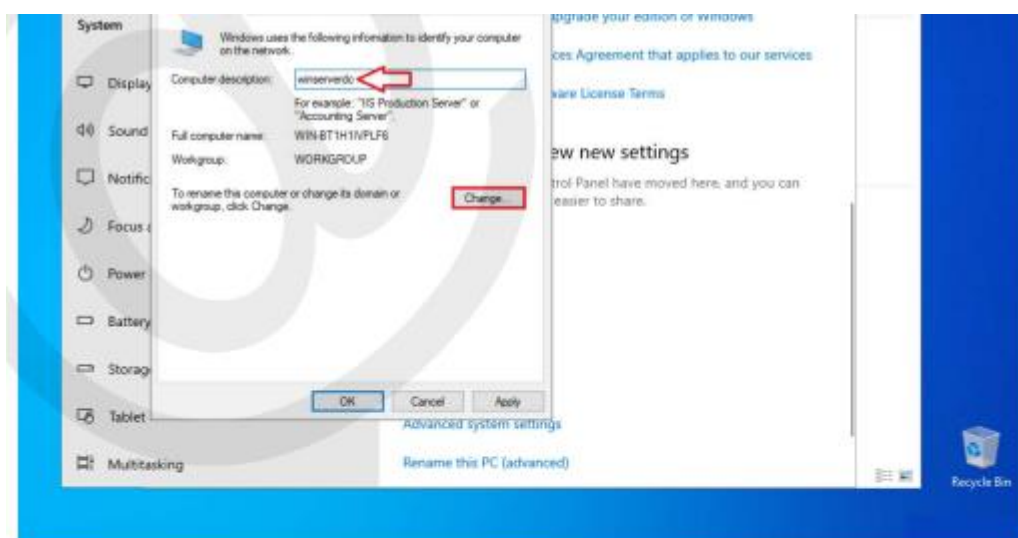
System

Display

Sound

Notific

Focus a

Power

Battery

Storag

Tablet

Multitasking

Windows uses the following information to identify your computer on the network.

Computer description: winserverdc

For example: "IIS Production Server" or "Accounting Server".

Full computer name: WIN-BT1H1IVPLF6

Workgroup: WORKGROUP

To rename this computer or change its domain or workgroup, click Change.

Change...

OK Cancel Apply

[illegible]pgrade your edition of Windows

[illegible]ces Agreement that applies to our services

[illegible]are License Terms

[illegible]ew new settings

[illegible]trol Panel have moved here, and you can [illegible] easier to share.

Advanced system settings

Rename this PC (advanced)

Recycle Bin